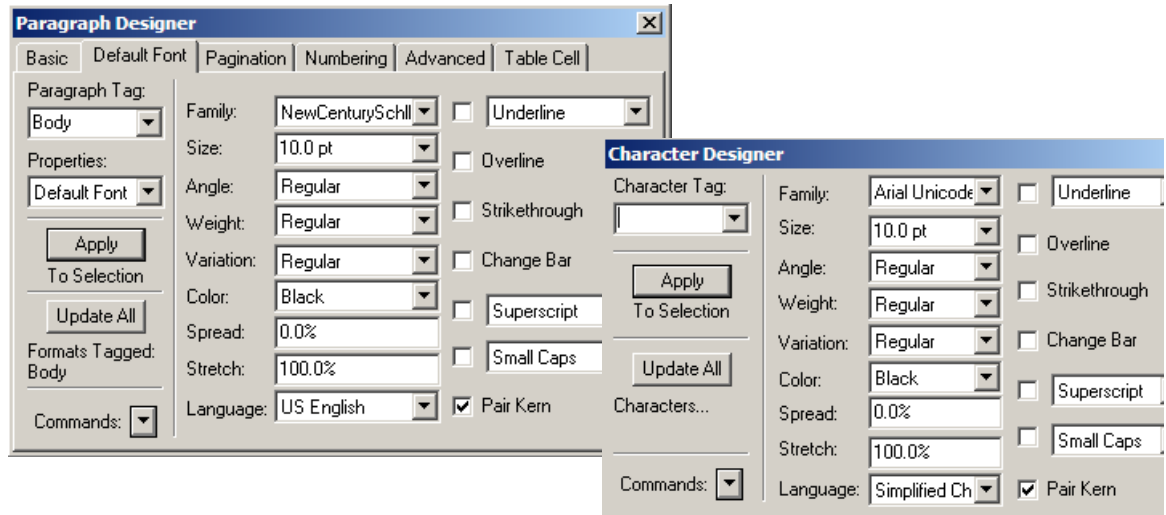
Paragraph Designer

Basic | Default Font | Pagination | Numbering | Advanced | Table Cell

Paragraph Tag:
Body
Properties:
Default Font
Apply
To Selection
Update All
Formats Tagged:
Body
Commands:

Family: NewCenturySchll
Size: 10.0 pt
Angle: Regular
Weight: Regular
Variation: Regular
Color: Black
Spread: 0.0%
Stretch: 100.0%
Language: US English

Underline
Overline
Strikethrough
Change Bar
Superscript
Small Caps
Pair Kern

Character Designer

Character Tag:
Apply
To Selection
Update All
Characters...
Commands:

Family: Arial Unicode
Size: 10.0 pt
Angle: Regular
Weight: Regular
Variation: Regular
Color: Black
Spread: 0.0%
Stretch: 100.0%
Language: Simplified Ch

Underline
Overline
Strikethrough
Change Bar
Superscript
Small Caps
Pair Kern